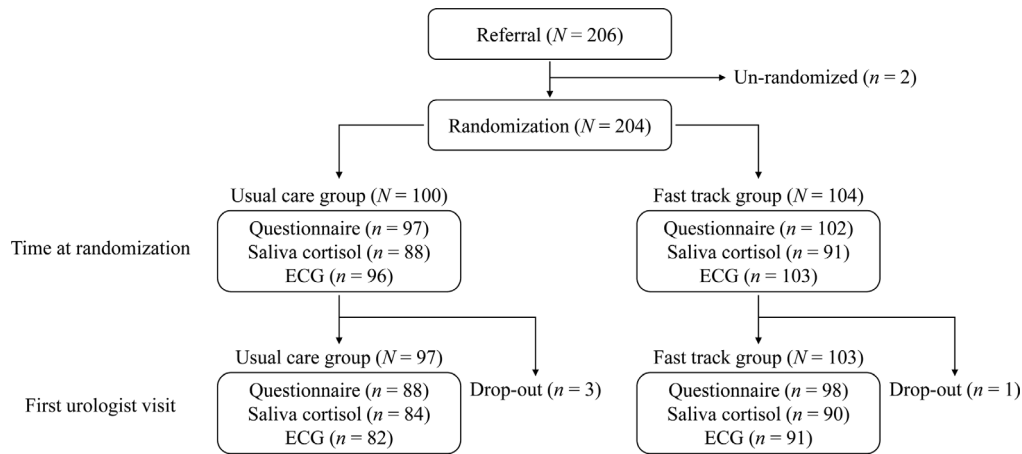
Referral ($N$ = 206)

Un-randomized ($n$ = 2)

Randomization ($N$ = 204)

Usual care group ($N$ = 100)

Fast track group ($N$ = 104)

Time at randomization

Questionnaire ($n$ = 97)
Saliva cortisol ($n$ = 88)
ECG ($n$ = 96)

Questionnaire ($n$ = 102)
Saliva cortisol ($n$ = 91)
ECG ($n$ = 103)

Usual care group ($N$ = 97)

Drop-out ($n$ = 3)

Fast track group ($N$ = 103)

Drop-out ($n$ = 1)

First urologist visit

Questionnaire ($n$ = 88)
Saliva cortisol ($n$ = 84)
ECG ($n$ = 82)

Questionnaire ($n$ = 98)
Saliva cortisol ($n$ = 90)
ECG ($n$ = 91)